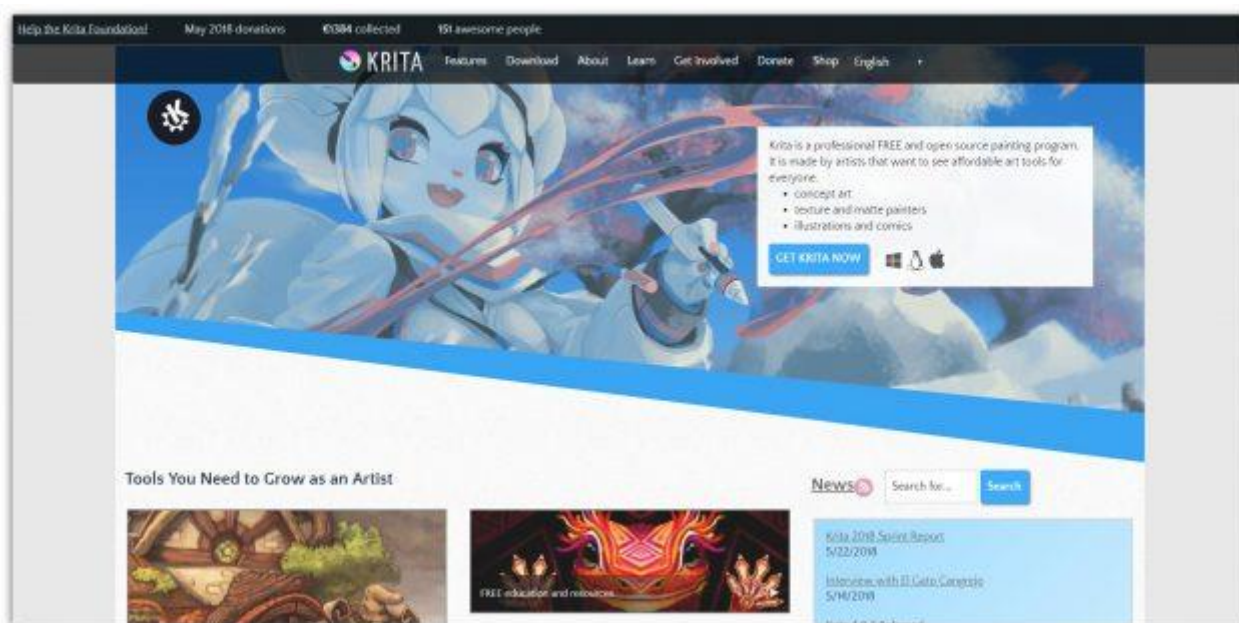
Help the Krita Foundation! May 2018 donations €1384 collected 151 awesome people

KRITA Features Download About Learn Get Involved Donate Shop English

Krita is a professional FREE and open source painting program. It is made by artists that want to see affordable art tools for everyone.

- concept art
- texture and matte painters
- illustrations and comics

GET KRITA NOW

Tools You Need to Grow as an Artist

FREE education and resources

News

Search for...

Search

Krita 2018 Sprint Report
5/22/2018

Interview with El Gato Cangrejo
5/14/2018

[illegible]